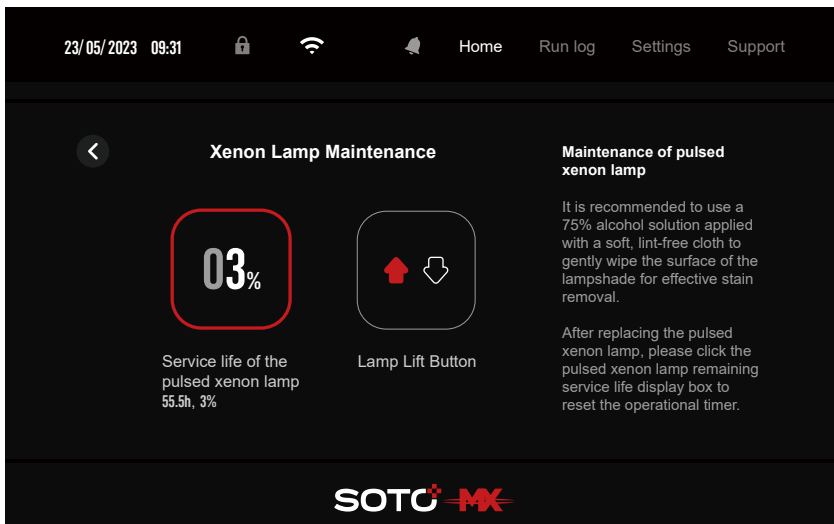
23/05/2023 09:31

Home Run log Settings Support

Xenon Lamp Maintenance

03%

Service life of the pulsed xenon lamp
55.5h, 3%

Lamp Lift Button

Maintenance of pulsed xenon lamp

It is recommended to use a 75% alcohol solution applied with a soft, lint-free cloth to gently wipe the surface of the lampshade for effective stain removal.

After replacing the pulsed xenon lamp, please click the pulsed xenon lamp remaining service life display box to reset the operational timer.

SOTO MX